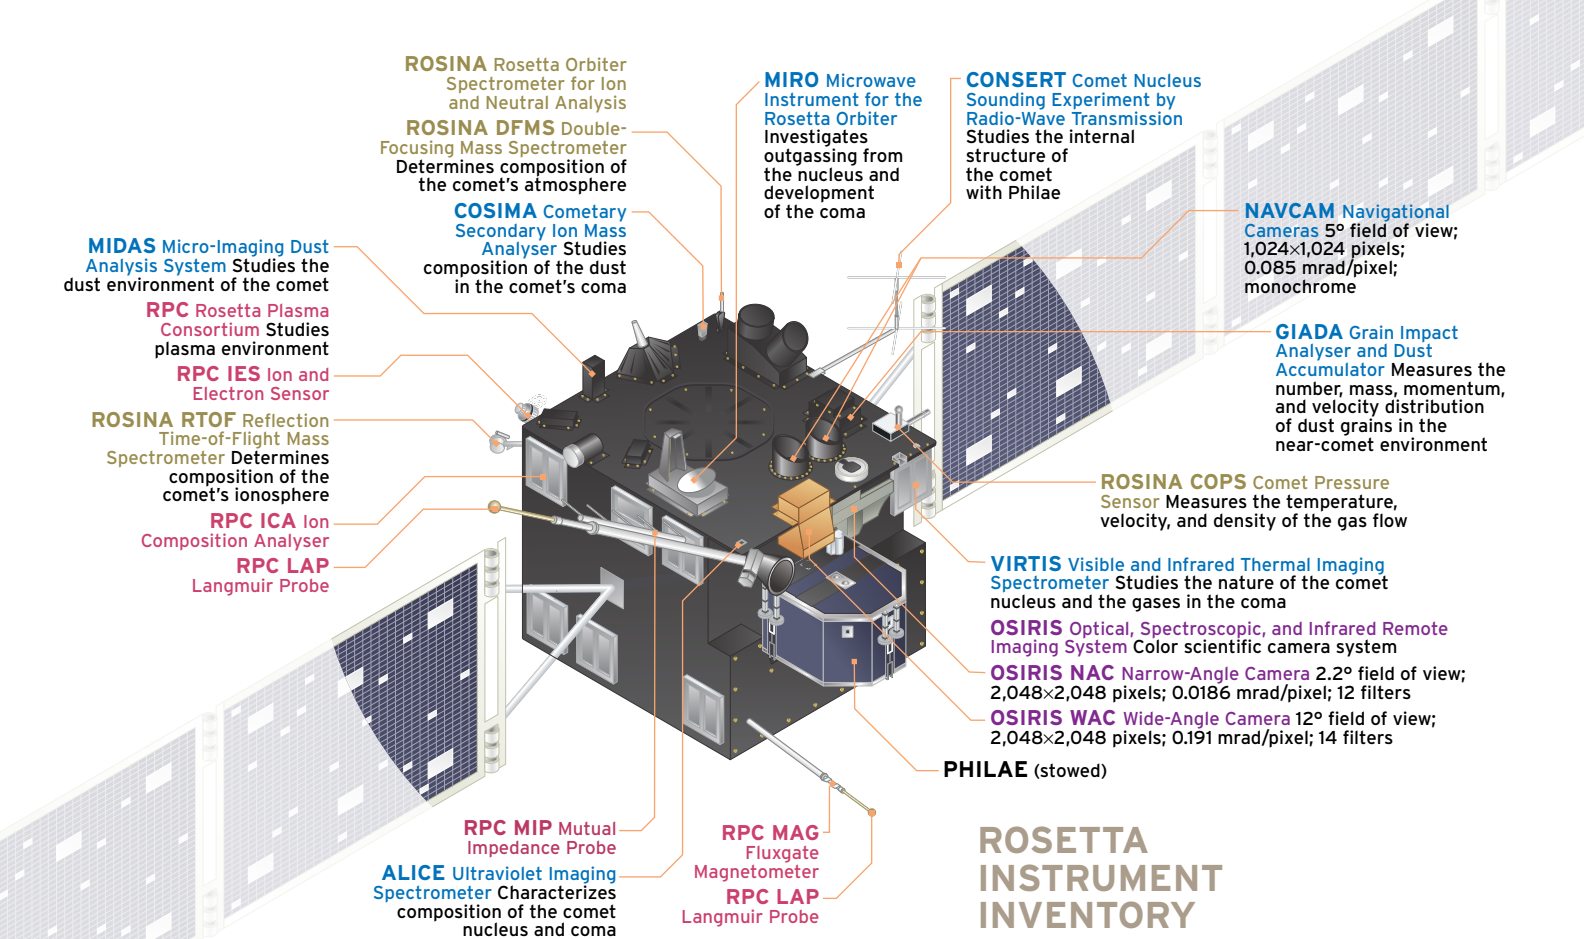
ROSINA Rosetta Orbiter Spectrometer for Ion and Neutral Analysis

ROSINA DFMS Double-Focusing Mass Spectrometer Determines composition of the comet's atmosphere

COSIMA Cometary Secondary Ion Mass Analyser Studies composition of the dust in the comet's coma

MIDAS Micro-Imaging Dust Analysis System Studies the dust environment of the comet

RPC Rosetta Plasma Consortium Studies plasma environment

RPC IES Ion and Electron Sensor

ROSINA RTOF Reflection Time-of-Flight Mass Spectrometer Determines composition of the comet's ionosphere

RPC ICA Ion Composition Analyser

RPC LAP Langmuir Probe

MIRO Microwave Instrument for the Rosetta Orbiter Investigates outgassing from the nucleus and development of the coma

CONSERT Comet Nucleus Sounding Experiment by Radio-Wave Transmission Studies the internal structure of the comet with Philae

NAVCAM Navigational Cameras 5° field of view; 1,024×1,024 pixels; 0.085 mrad/pixel; monochrome

GIADA Grain Impact Analyser and Dust Accumulator Measures the number, mass, momentum, and velocity distribution of dust grains in the near-comet environment

ROSINA COPS Comet Pressure Sensor Measures the temperature, velocity, and density of the gas flow

VIRTIS Visible and Infrared Thermal Imaging Spectrometer Studies the nature of the comet nucleus and the gases in the coma

OSIRIS Optical, Spectroscopic, and Infrared Remote Imaging System Color scientific camera system

OSIRIS NAC Narrow-Angle Camera 2.2° field of view; 2,048×2,048 pixels; 0.0186 mrad/pixel; 12 filters

OSIRIS WAC Wide-Angle Camera 12° field of view; 2,048×2,048 pixels; 0.191 mrad/pixel; 14 filters

PHILAE (stowed)

RPC MIP Mutual Impedance Probe

ALICE Ultraviolet Imaging Spectrometer Characterizes composition of the comet nucleus and coma

RPC MAG Fluxgate Magnetometer

RPC LAP Langmuir Probe

ROSETTA INSTRUMENT INVENTORY